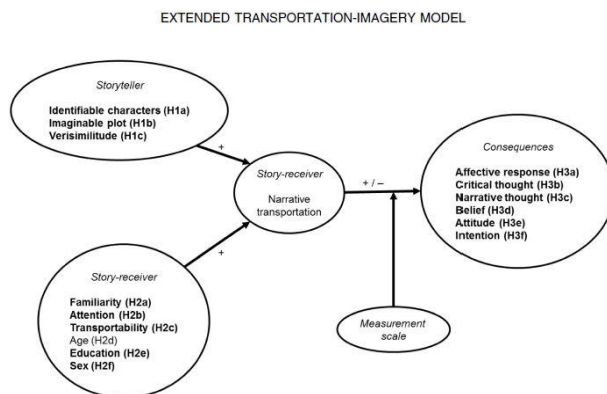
EXTENDED TRANSPORTATION-IMAGERY MODEL

Storyteller
Identifiable characters (H1a)
Imaginable plot (H1b)
Verisimilitude (H1c)

+

Story-receiver
Narrative transportation

+ / −

Consequences
Affective response (H3a)
Critical thought (H3b)
Narrative thought (H3c)
Belief (H3d)
Attitude (H3e)
Intention (H3f)

+

Story-receiver
Familiarity (H2a)
Attention (H2b)
Transportability (H2c)
Age (H2d)
Education (H2e)
Sex (H2f)

Measurement scale